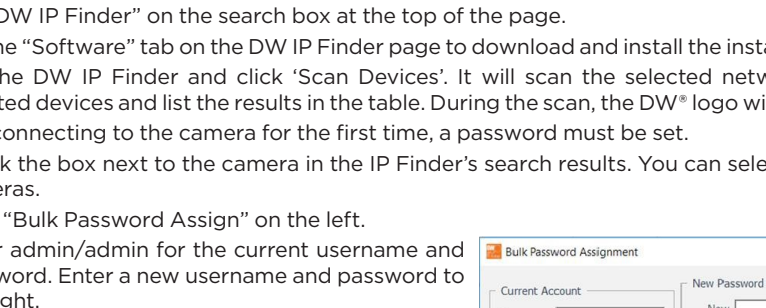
DW IP Finder" on the search box at the top of the page.

he "Software" tab on the DW IP Finder page to download and install the insta

he DW IP Finder and click 'Scan Devices'. It will scan the selected netw ted devices and list the results in the table. During the scan, the DW® logo wi

onnecting to the camera for the first time, a password must be set.

k the box next to the camera in the IP Finder's search results. You can sele eras.

"Bulk Password Assign" on the left.

r admin/admin for the current username and word. Enter a new username and password to ght.

Bulk Password Assignment

Current Account

New Password

New